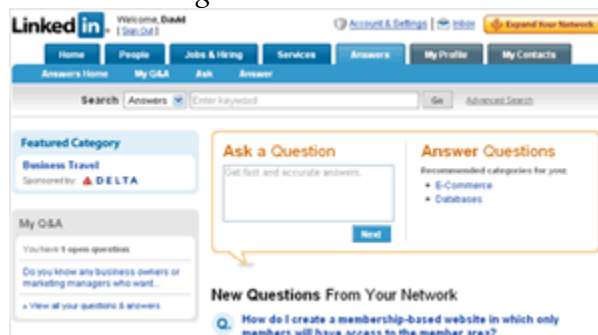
Linkedin Welcome, David [ Sign Out ]

Account & Settings | Inbox | Expand Your Network

Home | People | Jobs & Hiring | Services | Answers | My Profile | My Contacts

Answers Home | My Q&A | Ask | Answer

Search Answers Enter keyword Go Advanced Search

Featured Category

Business Travel

Sponsored by: DELTA

My Q&A

You have 1 open questions

Do you know any business owners or marketing managers who want...

» View all your questions & answers

Ask a Question

Get fast and accurate answers.

Next

Answer Questions

Recommended categories for you:

• E-Commerce
• Databases

New Questions From Your Network

Q. How do I create a membership-based website in which only members will have access to the member are?